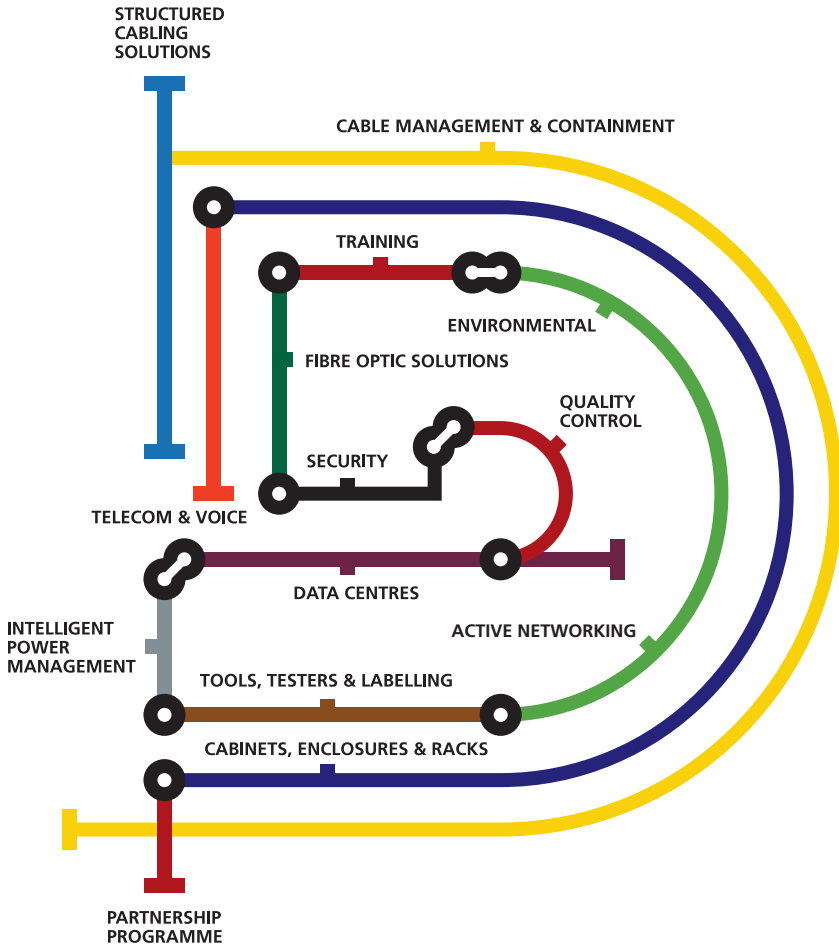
STRUCTURED CABLING SOLUTIONS

CABLE MANAGEMENT & CONTAINMENT

TRAINING

ENVIRONMENTAL

FIBRE OPTIC SOLUTIONS

QUALITY CONTROL

SECURITY

TELECOM & VOICE

DATA CENTRES

ACTIVE NETWORKING

INTELLIGENT POWER MANAGEMENT

TOOLS, TESTERS & LABELLING

CABINETS, ENCLOSURES & RACKS

PARTNERSHIP PROGRAMME